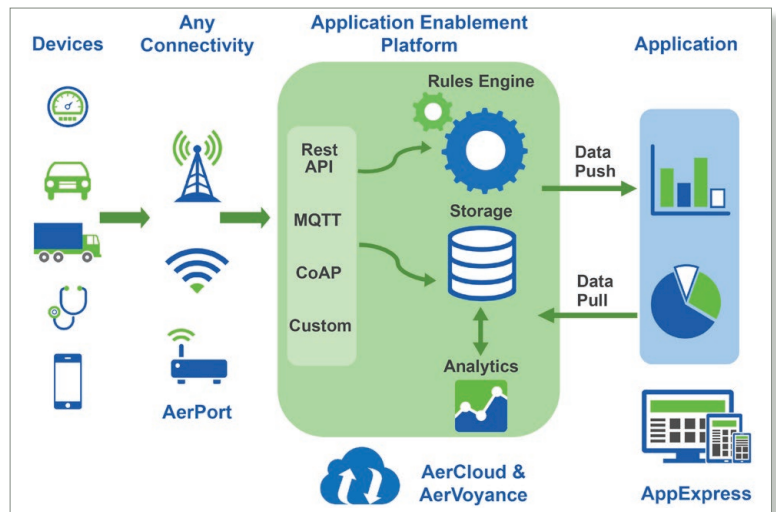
Devices

Any Connectivity

AerPort

Application Enablement Platform

Rules Engine

Rest API

MQTT

CoAP

Custom

Storage

Analytics

Data Push

Data Pull

Application

AerCloud & AerVoyance

AppExpress